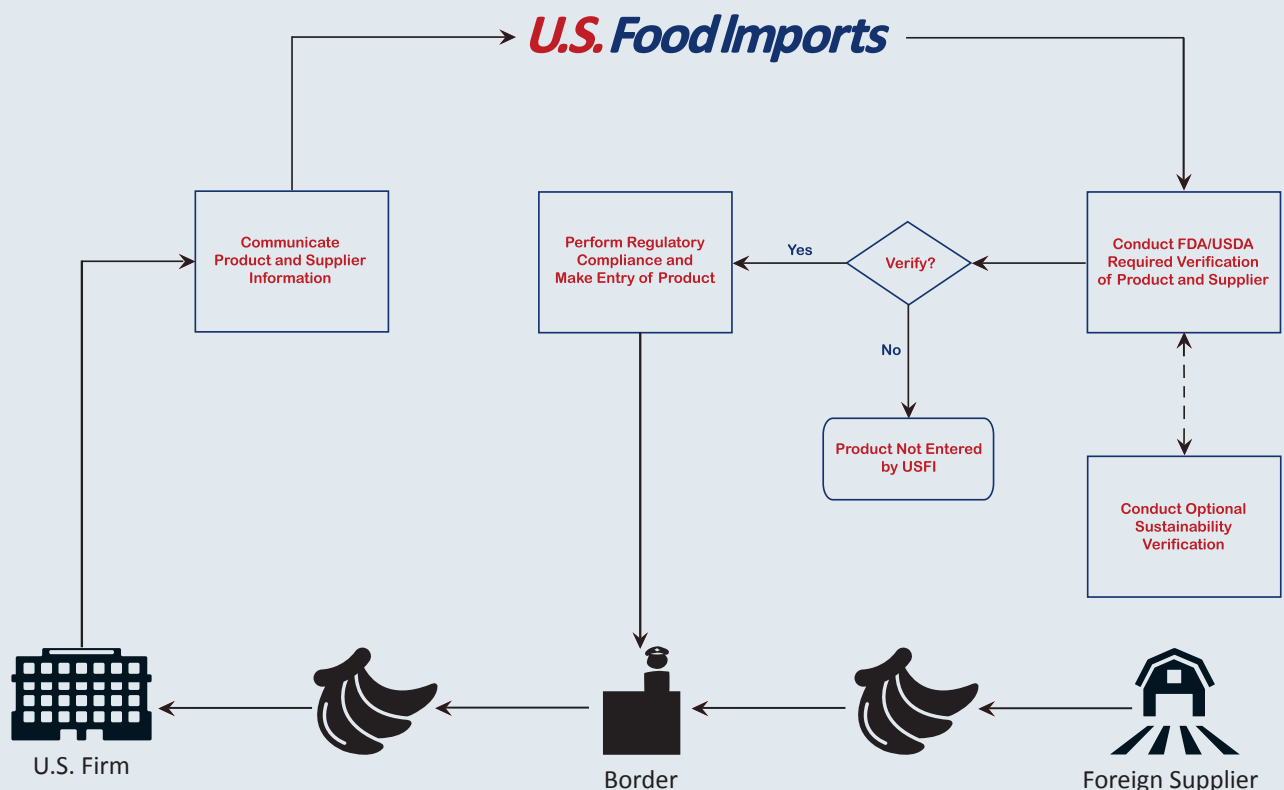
U.S. Food Imports

Communicate Product and Supplier Information

Perform Regulatory Compliance and Make Entry of Product

Yes

Verify?

No

Product Not Entered by USFI

Conduct FDA/USDA Required Verification of Product and Supplier

Conduct Optional Sustainability Verification

U.S. Firm

Border

Foreign Supplier